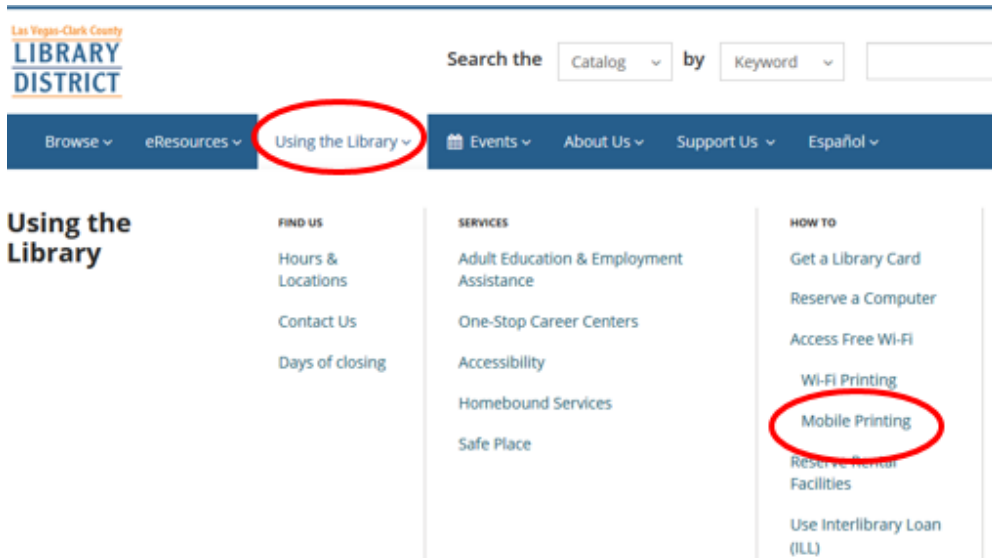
Las Vegas-Clark County
LIBRARY
DISTRICT

Search the Catalog by Keyword

Browse eResources Using the Library Events About Us Support Us Español

Using the Library

FIND US

Hours & Locations

Contact Us

Days of closing

SERVICES

Adult Education & Employment Assistance

One-Stop Career Centers

Accessibility

Homebound Services

Safe Place

HOW TO

Get a Library Card

Reserve a Computer

Access Free Wi-Fi

Wi-Fi Printing

Mobile Printing

Reserve Rental Facilities

Use Interlibrary Loan (ILL)